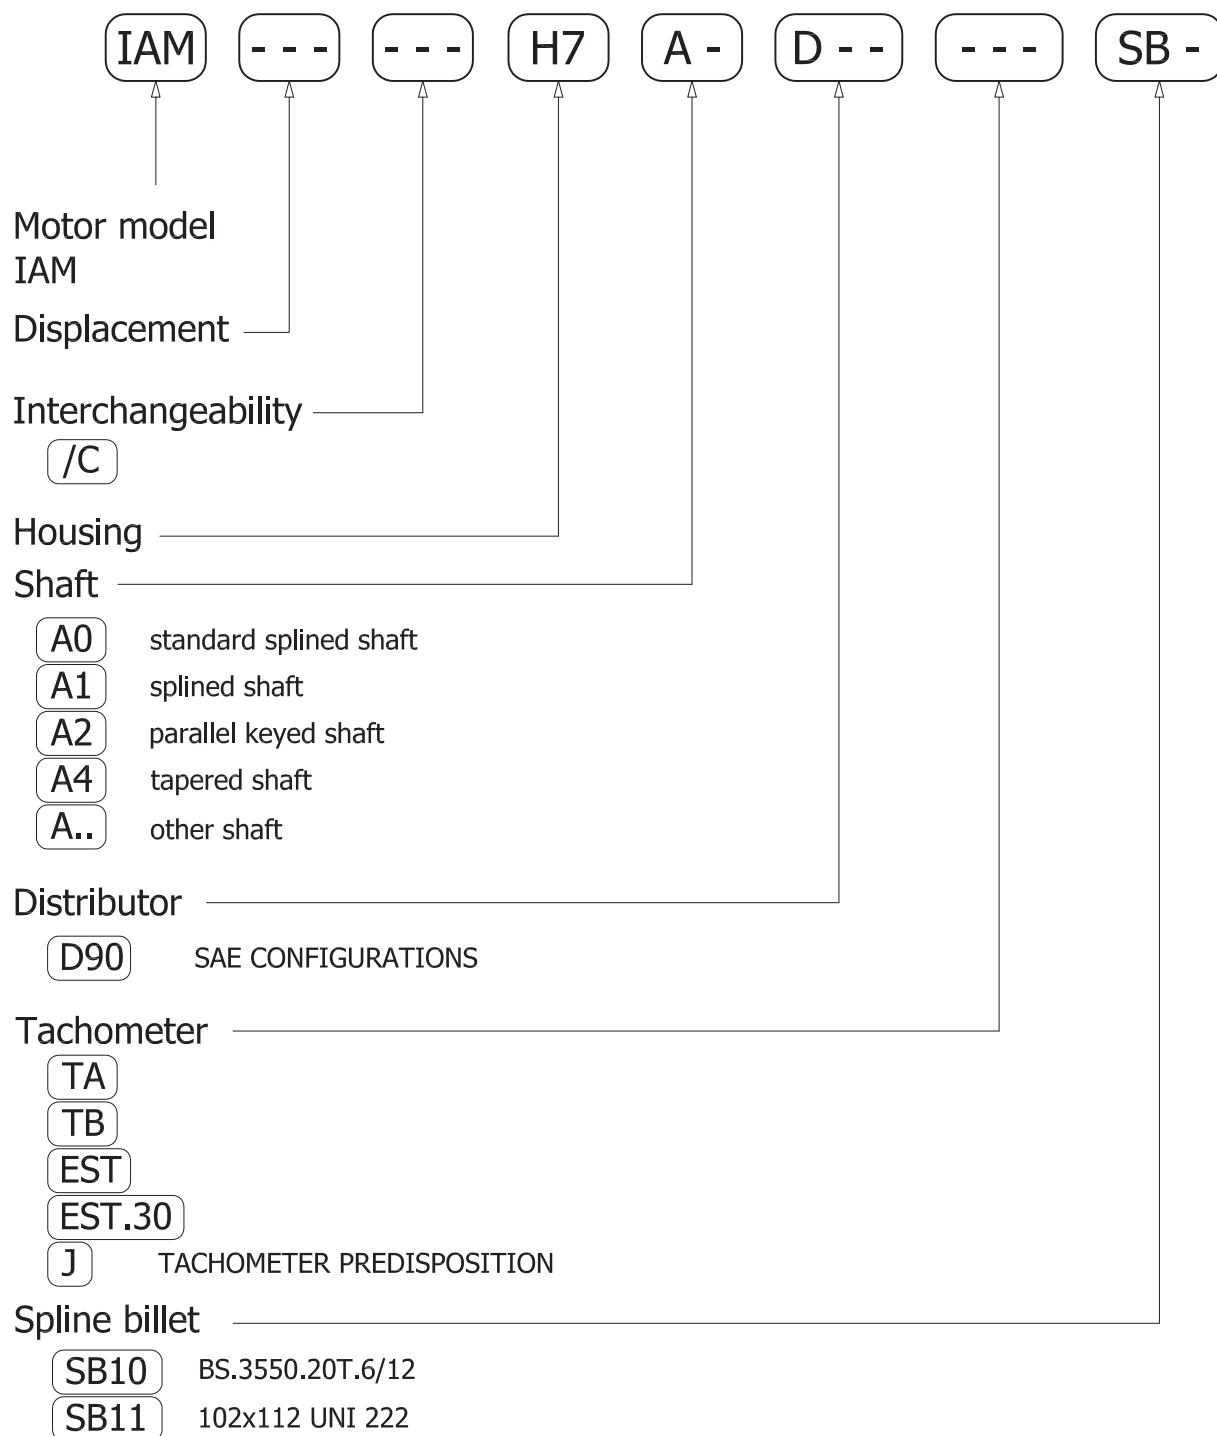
IAM - - - - - - H7 A - D - - - - - SB -

Motor model
IAM

Displacement

Interchangeability
/C

Housing

Shaft
A0 standard splined shaft
A1 splined shaft
A2 parallel keyed shaft
A4 tapered shaft
A.. other shaft

Distributor
D90 SAE CONFIGURATIONS

Tachometer
TA
TB
EST
EST.30
J TACHOMETER PREDISPOSITION

Spline billet
SB10 BS.3550.20T.6/12
SB11 102x112 UNI 222